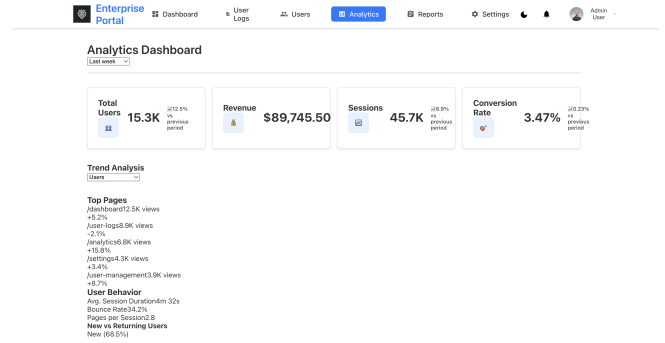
Enterprise Portal

Dashboard

User Logs

Users

Analytics

Reports

Settings

Admin User

Analytics Dashboard

Last week

Total Users

15.3K

12.5% vs previous period

Revenue

$89,745.50

Sessions

45.7K

8.9% vs previous period

Conversion Rate

3.47%

0.23% vs previous period

Trend Analysis

Users

Top Pages

/dashboard12.5K views
+5.2%
/user-logs8.9K views
-2.1%
/analytics6.8K views
+15.8%
/settings4.3K views
+3.4%
/user-management3.9K views
+8.7%

User Behavior

Avg. Session Duration4m 32s
Bounce Rate34.2%
Pages per Session2.8

New vs Returning Users

New (68.5%)